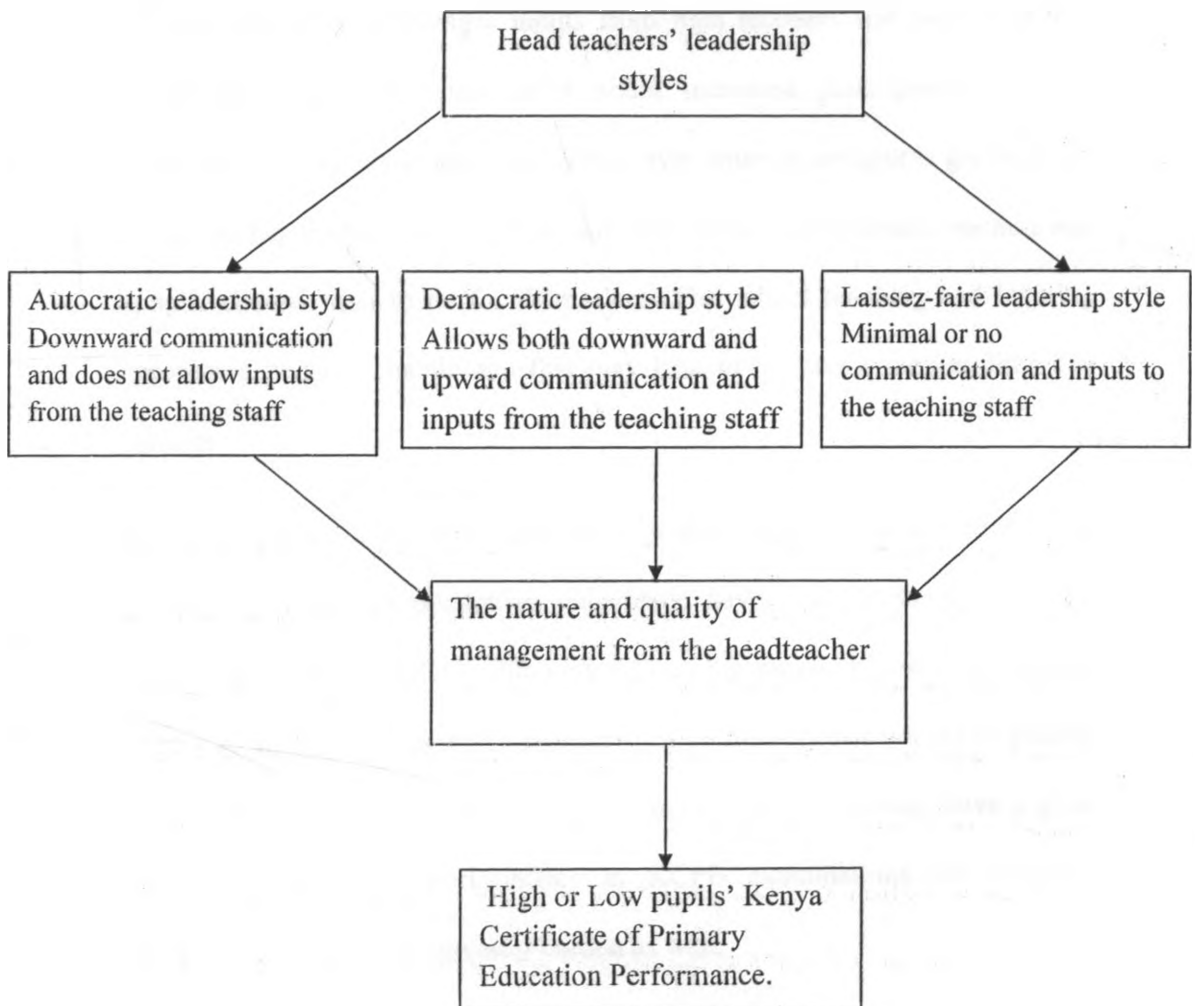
Head teachers' leadership styles

Autocratic leadership style Downward communication and does not allow inputs from the teaching staff

Democratic leadership style Allows both downward and upward communication and inputs from the teaching staff

Laissez-faire leadership style Minimal or no communication and inputs to the teaching staff

The nature and quality of management from the headteacher

High or Low pupils' Kenya Certificate of Primary Education Performance.